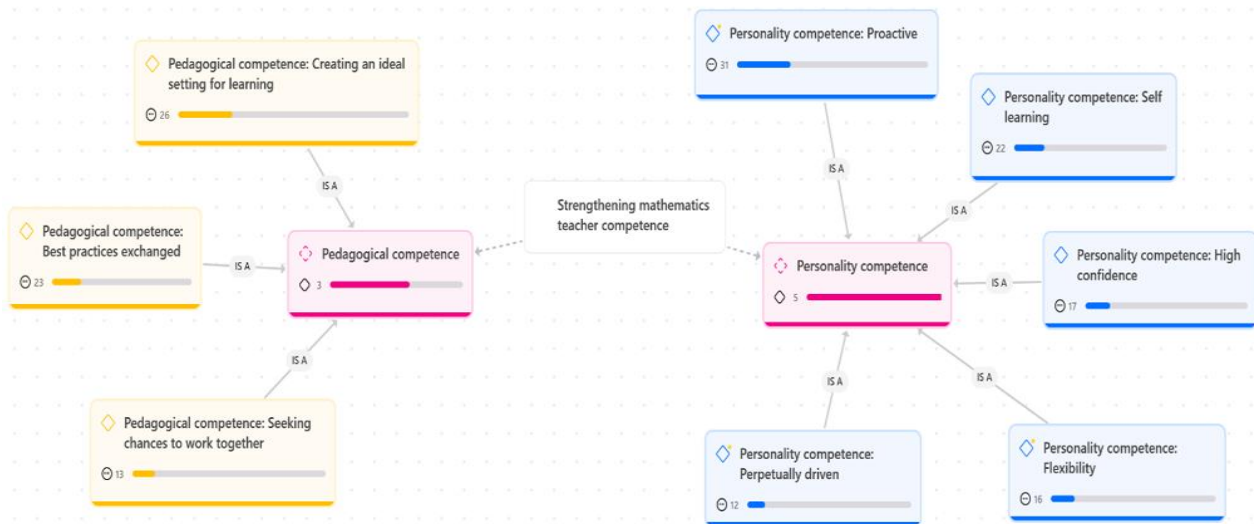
Pedagogical competence: Creating an ideal setting for learning

26

IS A

Pedagogical competence: Best practices exchanged

23

IS A

Pedagogical competence

3

IS A

Pedagogical competence: Seeking chances to work together

13

Strengthening mathematics teacher competence

Personality competence: Proactive

31

IS A

Personality competence: Self learning

22

IS A

Personality competence

5

Personality competence: High confidence

17

IS A

IS A

IS A

Personality competence: Perpetually driven

12

Personality competence: Flexibility

16